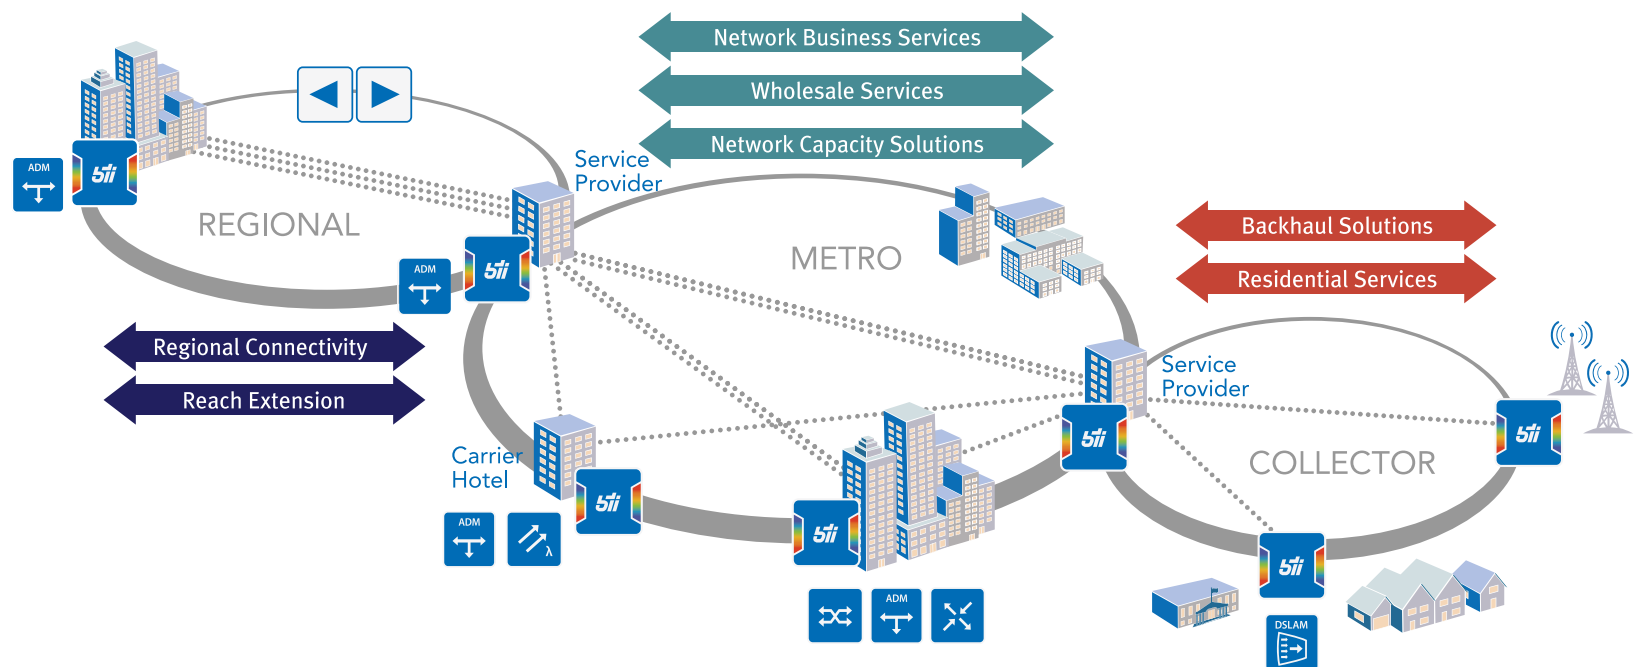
Network Business Services
Wholesale Services
Network Capacity Solutions

ADM
5ii
REGIONAL
Service Provider
5ii
ADM
METRO

Backhaul Solutions
Residential Services

Regional Connectivity
Reach Extension

Service Provider
5ii
5ii
COLLECTOR

Carrier Hotel
5ii
ADM
λ
5ii
ADM
5ii
DSLAM